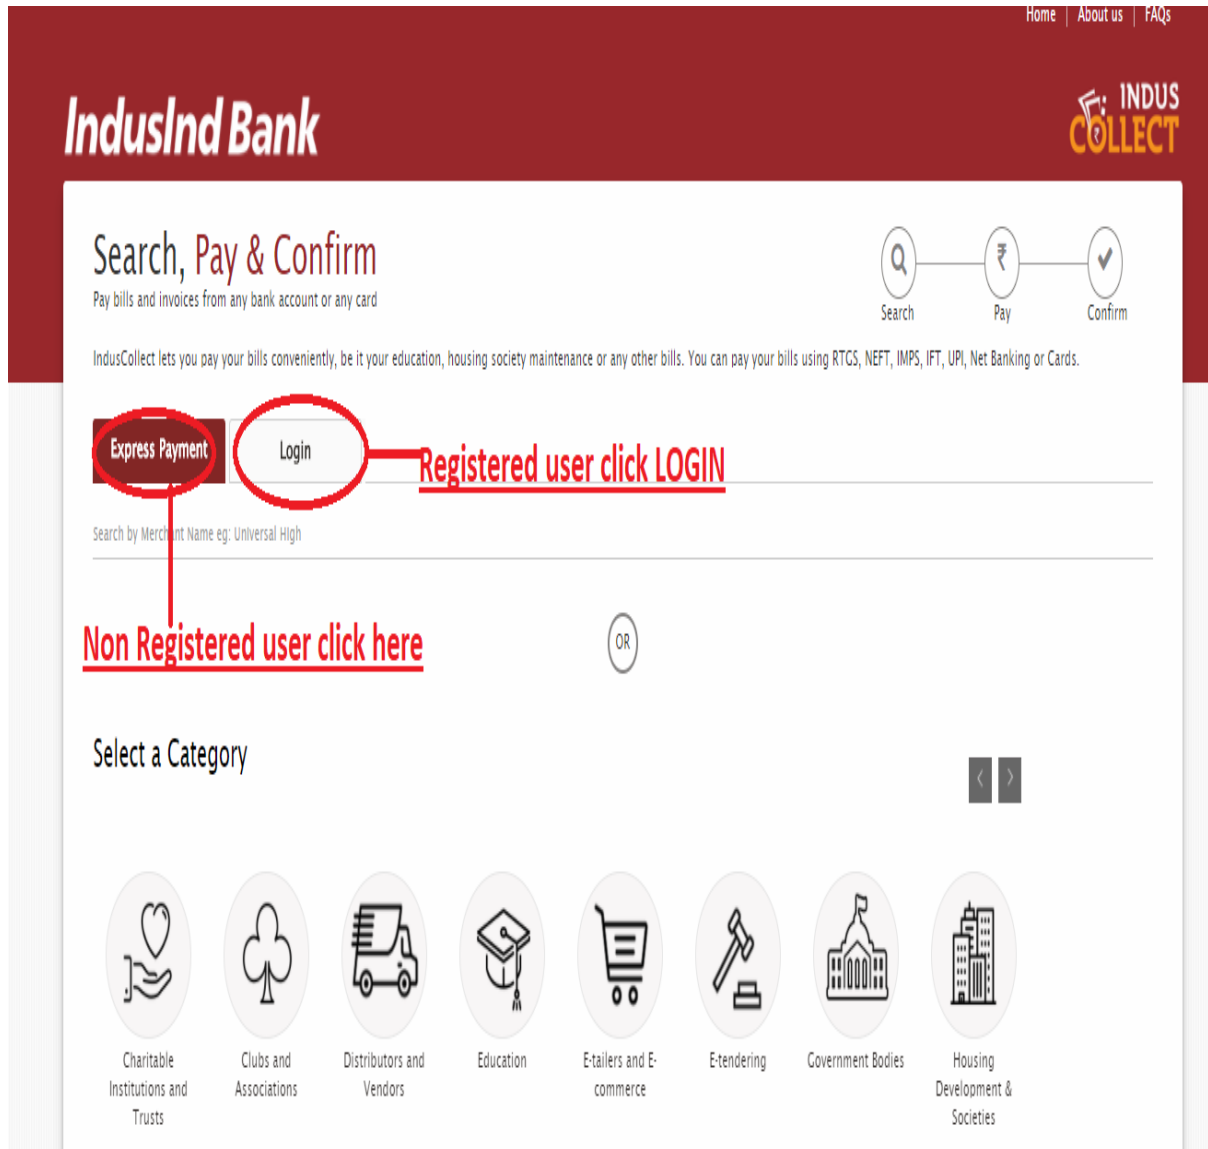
Home | About us | FAQs

IndusInd Bank

INDUS COLLECT

Search, Pay & Confirm
Pay bills and invoices from any bank account or any card

Search Pay Confirm

IndusCollect lets you pay your bills conveniently, be it your education, housing society maintenance or any other bills. You can pay your bills using RTGS, NEFT, IMPS, IFT, UPI, Net Banking or Cards.

Express Payment Login

Registered user click LOGIN

Search by Merch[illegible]nt Name eg: Universal High

Non Registered user click here

OR

Select a Category

Charitable Institutions and Trusts

Clubs and Associations

Distributors and Vendors

Education

E-tailers and E-commerce

E-tendering

Government Bodies

Housing Development & Societies